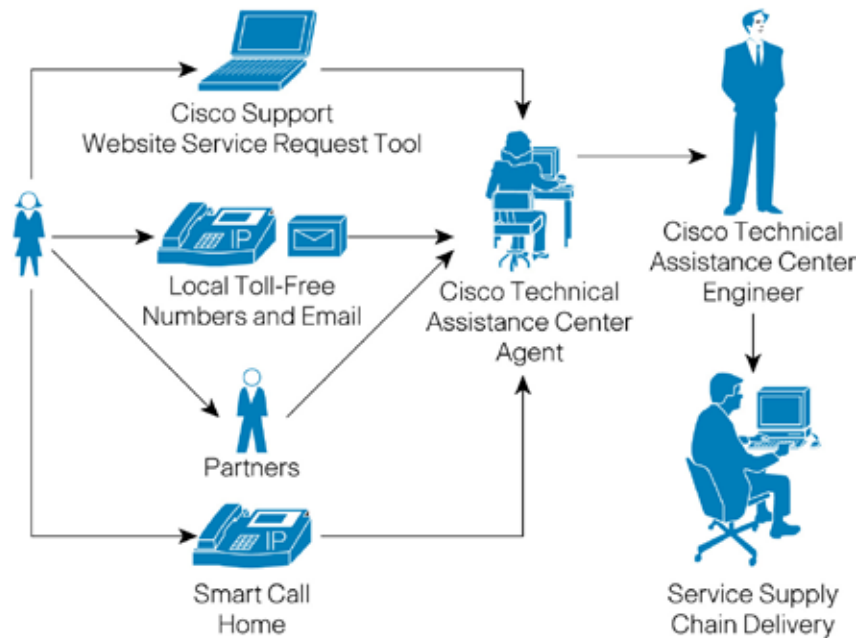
Cisco Support Website Service Request Tool

IP

Local Toll-Free Numbers and Email

Partners

IP

Smart Call Home

Cisco Technical Assistance Center Agent

Cisco Technical Assistance Center Engineer

Service Supply Chain Delivery